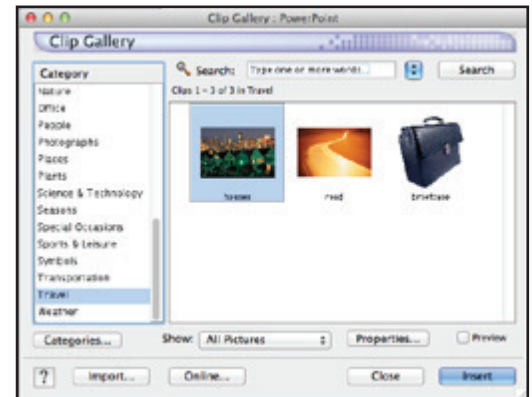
Clip Gallery : PowerPoint

Clip Gallery

Category
Nature
Office
People
Photographs
Places
Plants
Science & Technology
Seasons
Special Occasions
Sports & Leisure
Symbols
Transportation
Travel
Weather

Search: Type one or more words...
Search

Clips 1 - 3 of 3 in Travel

houses
road
briefcase

Categories...
Show: All Pictures
Properties...
Preview

?
Import...
Online...
Close
Insert